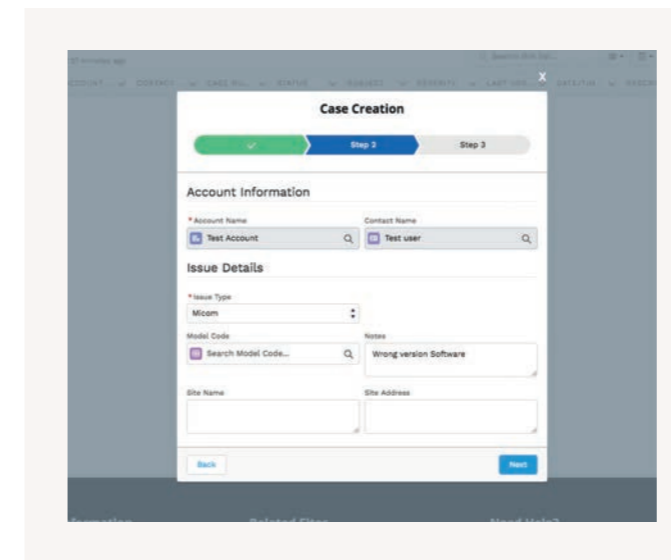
Case Creation

Step 2

Step 3

Account Information

*Account Name

Test Account

Contact Name

Test user

Issue Details

*Issue Type

Micom

Model Code

Search Model Code...

Notes

Wrong version Software

Site Name

Site Address

Back

Next